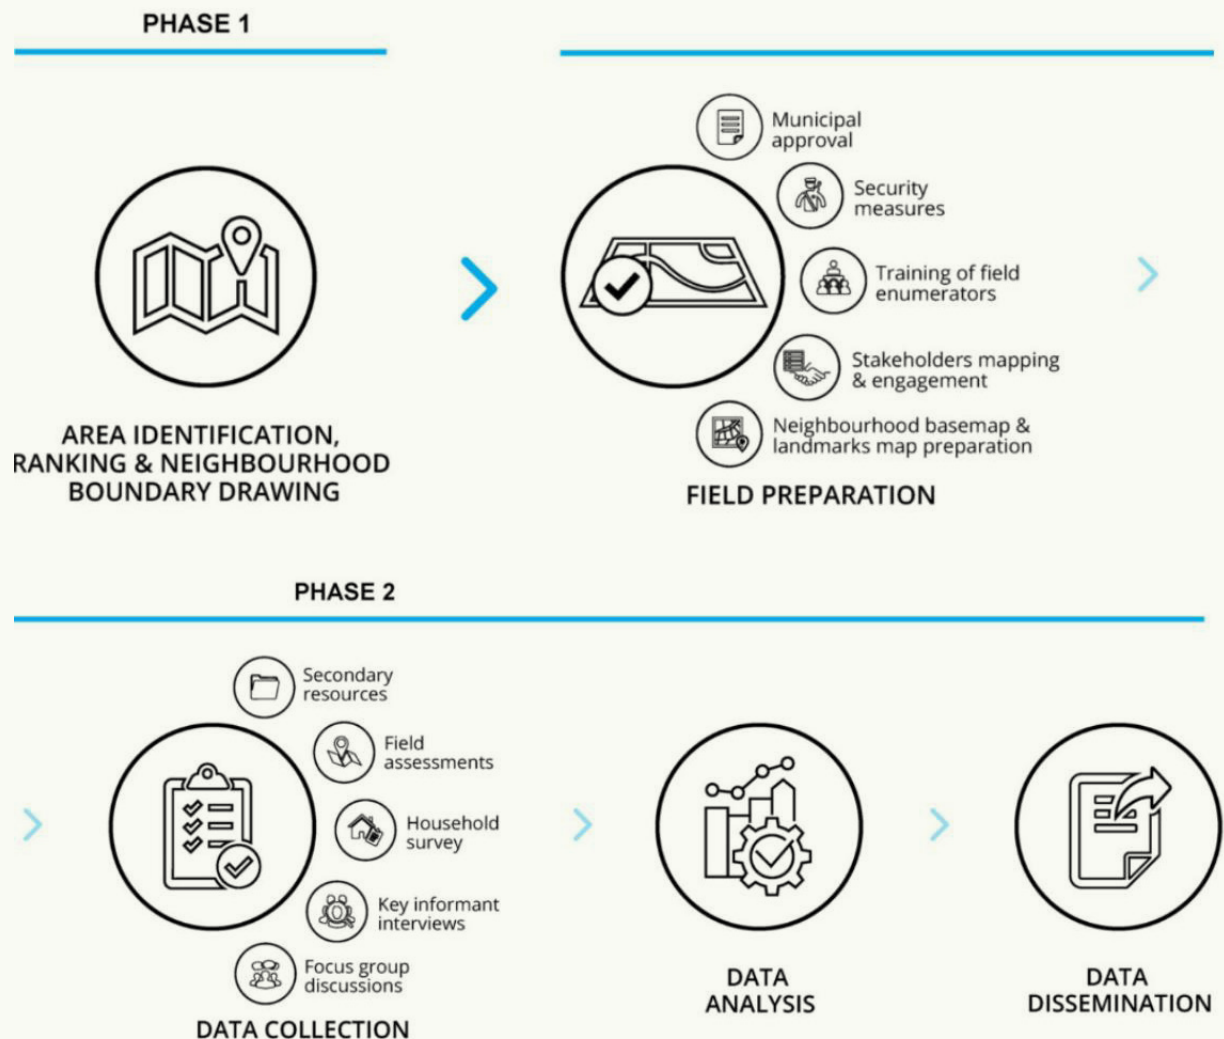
PHASE 1

AREA IDENTIFICATION, RANKING & NEIGHBOURHOOD BOUNDARY DRAWING

Municipal approval

Security measures

Training of field enumerators

Stakeholders mapping & engagement

Neighbourhood basemap & landmarks map preparation

FIELD PREPARATION

PHASE 2

Secondary resources

Field assessments

Household survey

Key informant interviews

Focus group discussions

DATA COLLECTION

DATA ANALYSIS

DATA DISSEMINATION